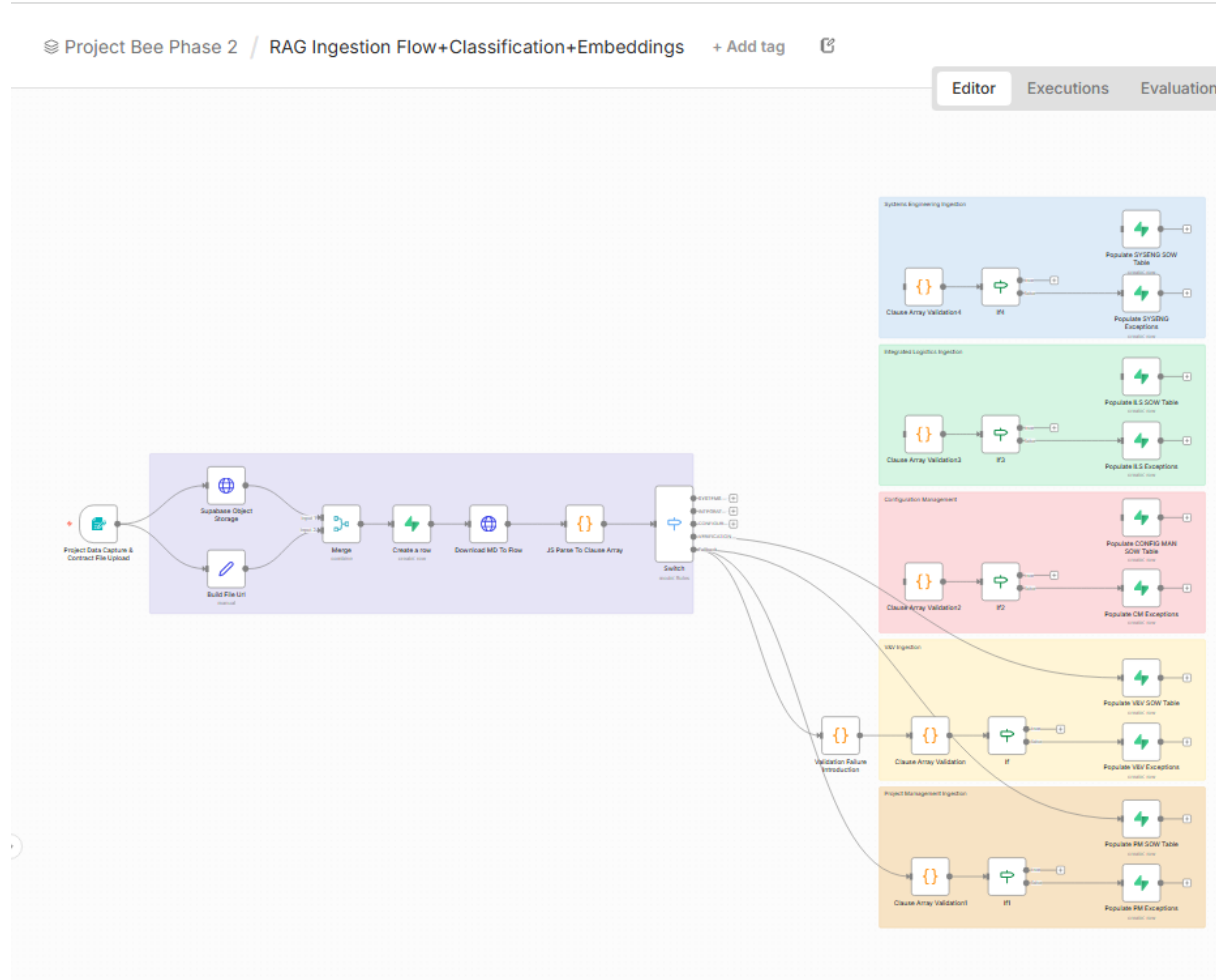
Project Bee Phase 2 / RAG Ingestion Flow+Classification+Embeddings + Add tag

Editor Executions Evaluation

Systems Engineering Ingestion

Populate SYSENG SOW Table
create: row

Clause Array Validation4

If4

Populate SYSENG Exceptions
create: row

Integrated Logistics Ingestion

Populate ILS SOW Table
create: row

Clause Array Validation3

If3

Populate ILS Exceptions
create: row

Configuration Management

Populate CONFIG MAN SOW Table
create: row

Clause Array Validation2

If2

Populate CM Exceptions
create: row

V&V Ingestion

Populate V&V SOW Table
create: row

Validation Failure Introduction

Clause Array Validation

If

Populate V&V Exceptions
create: row

Project Management Ingestion

Populate PM SOW Table
create: row

Clause Array Validation1

If1

Populate PM Exceptions
create: row

Project Data Capture & Contract File Upload

Supabase Object Storage

Build File Url
manual

Merge
combine

Create a row
create: row

Download MD To Flow

JS Parse To Clause Array

Switch
mode: Rules